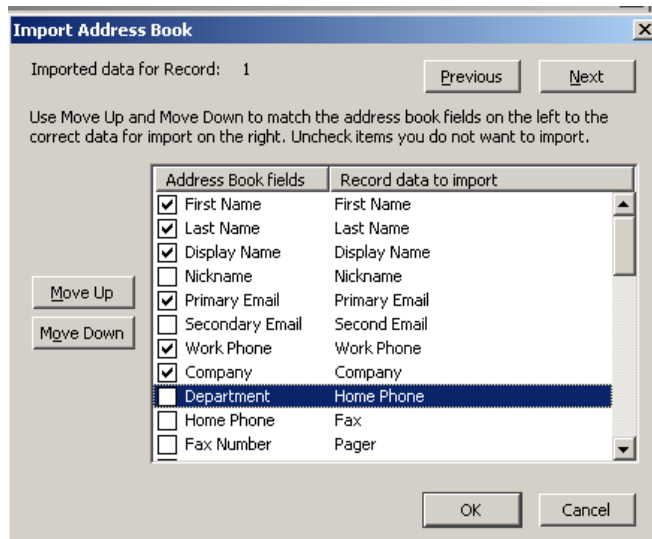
Import Address Book

Imported data for Record: 1

Previous

Next

Use Move Up and Move Down to match the address book fields on the left to the correct data for import on the right. Uncheck items you do not want to import.

Move Up

Move Down

| Address Book fields | Record data to import |
|---|---|
| First Name | First Name |
| Last Name | Last Name |
| Display Name | Display Name |
| Nickname | Nickname |
| Primary Email | Primary Email |
| Secondary Email | Second Email |
| Work Phone | Work Phone |
| Company | Company |
| Department | Home Phone |
| Home Phone | Fax |
| Fax Number | Pager |

OK

Cancel